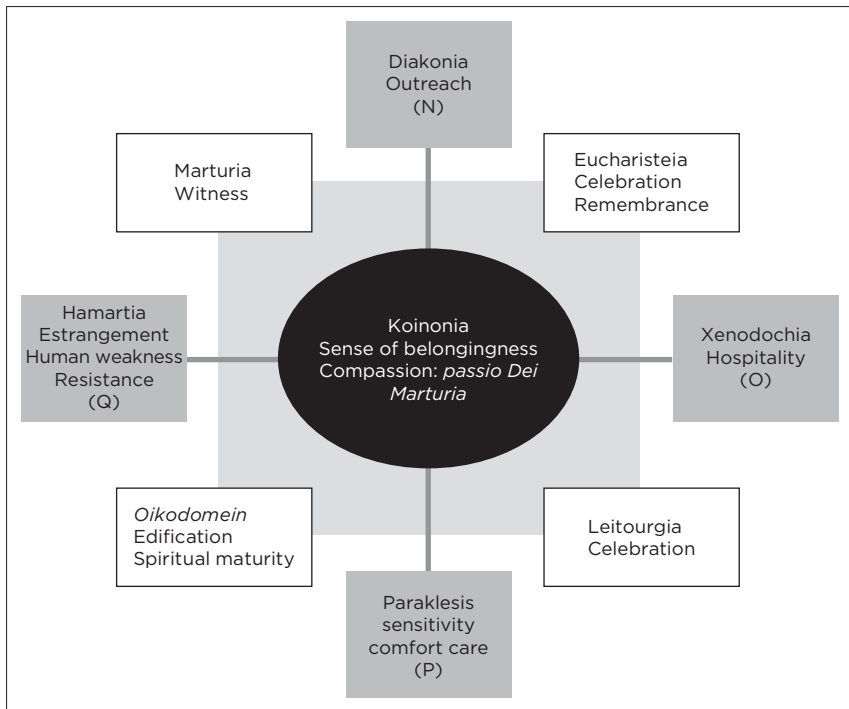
Diakonia
Outreach
(N)

Marturia
Witness

Eucharisteia
Celebration
Remembrance

Hamartia
Estrangement
Human weakness
Resistance
(Q)

Koinonia
Sense of belongingness
Compassion: *passio Dei*
*Marturia*

Xenodochia
Hospitality
(O)

*Oikodomein*
Edification
Spiritual maturity

Leitourgia
Celebration

Paraklesis
sensitivity
comfort care
(P)